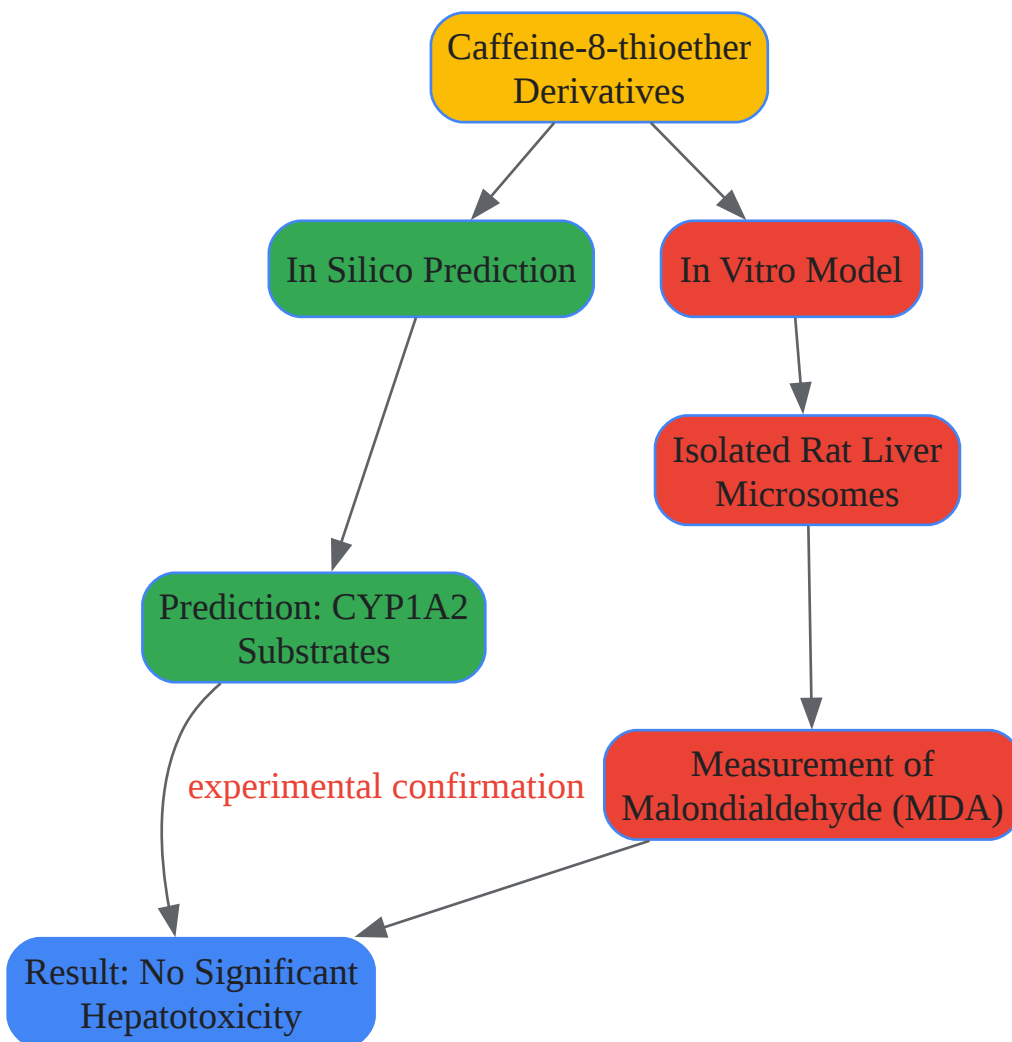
Caffeine-8-thioether Derivatives

In Silico Prediction

In Vitro Model

Isolated Rat Liver Microsomes

Prediction: CYP1A2 Substrates

Measurement of Malondialdehyde (MDA)

experimental confirmation

Result: No Significant Hepatotoxicity